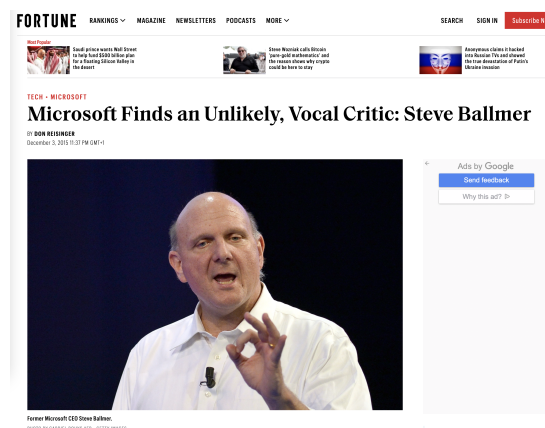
FORTUNE RANKINGS MAGAZINE NEWSLETTERS PODCASTS MORE SEARCH SIGN IN Subscribe N

Most Popular

Saudi prince wants Wall Street to help fund $500 billion plan for a floating Silicon Valley in the desert

Steve Wozniak calls Bitcoin 'pure-gold mathematics' and the reason shows why crypto could be here to stay

Anonymous claims it hacked into Russian TVs and showed the true devastation of Putin's Ukraine invasion

TECH • MICROSOFT

Microsoft Finds an Unlikely, Vocal Critic: Steve Ballmer

BY DON REISINGER

December 3, 2015 11:37 PM GMT+1

Ads by Google

Send feedback

Why this ad?

Former Microsoft CEO Steve Ballmer.

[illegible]